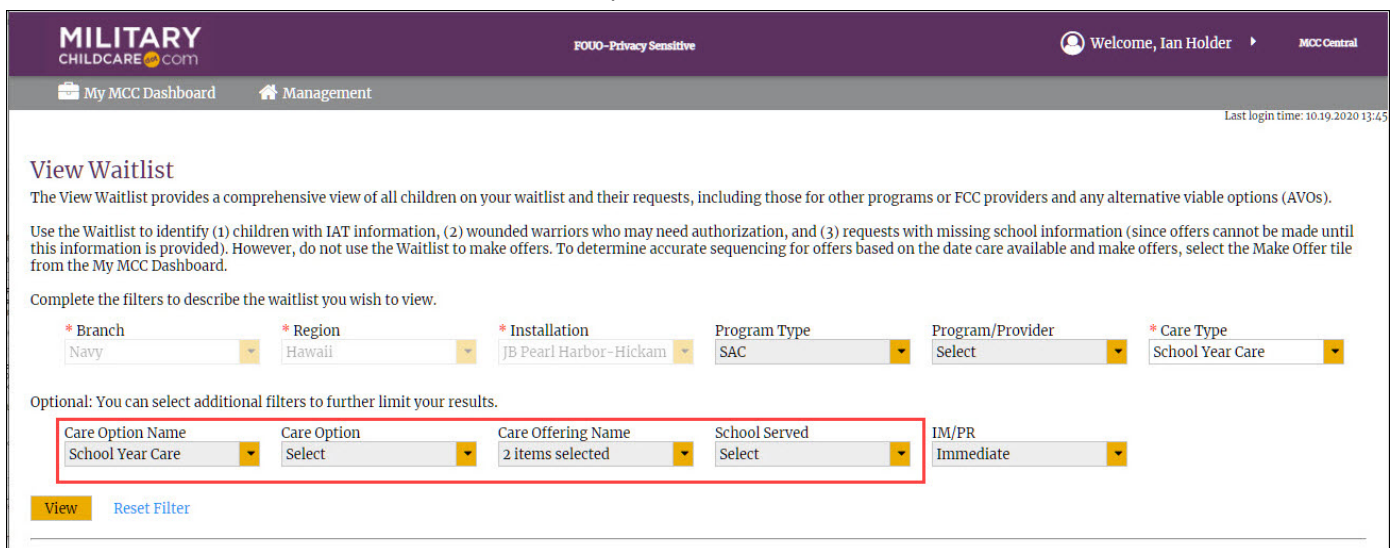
MILITARY CHILDCARE.com

FOUO–Privacy Sensitive

Welcome, Ian Holder

MCC Central

My MCC Dashboard

Management

Last login time: 10.19.2020 13:45

View Waitlist

The View Waitlist provides a comprehensive view of all children on your waitlist and their requests, including those for other programs or FCC providers and any alternative viable options (AVOs).

Use the Waitlist to identify (1) children with IAT information, (2) wounded warriors who may need authorization, and (3) requests with missing school information (since offers cannot be made until this information is provided). However, do not use the Waitlist to make offers. To determine accurate sequencing for offers based on the date care available and make offers, select the Make Offer tile from the My MCC Dashboard.

Complete the filters to describe the waitlist you wish to view.

* Branch
Navy

* Region
Hawaii

* Installation
JB Pearl Harbor-Hickam

Program Type
SAC

Program/Provider
Select

* Care Type
School Year Care

Optional: You can select additional filters to further limit your results.

Care Option Name
School Year Care

Care Option
Select

Care Offering Name
2 items selected

School Served
Select

IM/PR
Immediate

View

Reset Filter